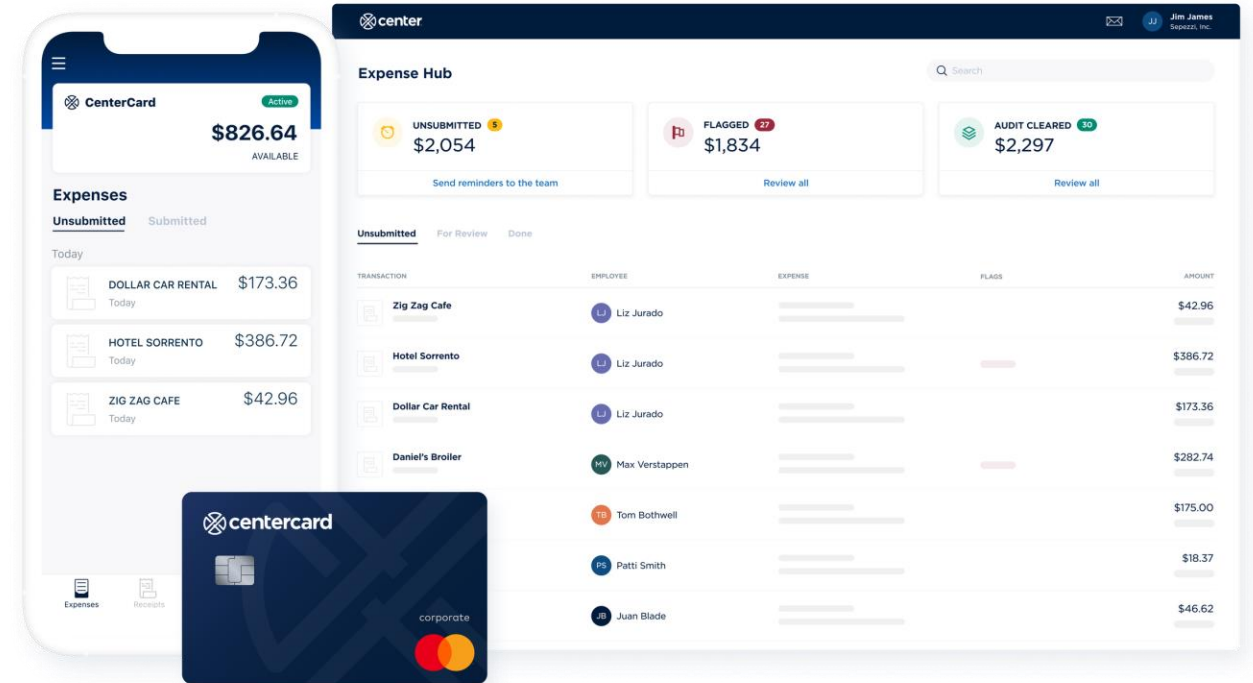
CenterCard
Active
$826.64
AVAILABLE

Expenses
Unsubmitted Submitted

Today

DOLLAR CAR RENTAL $173.36
Today

HOTEL SORRENTO $386.72
Today

ZIG ZAG CAFE $42.96
Today

Expenses Receipts

centercard
corporate

center
JJ Jim James
Sepezzi, Inc.

Expense Hub
Search

UNSUBMITTED 5
$2,054
Send reminders to the team

FLAGGED 27
$1,834
Review all

AUDIT CLEARED 30
$2,297
Review all

Unsubmitted For Review Done

| TRANSACTION | EMPLOYEE | EXPENSE | FLAGS | AMOUNT |
|---|---|---|---|---|
| Zig Zag Cafe | LJ Liz Jurado | | | $42.96 |
| Hotel Sorrento | LJ Liz Jurado | | | $386.72 |
| Dollar Car Rental | LJ Liz Jurado | | | $173.36 |
| Daniel's Broiler | MV Max Verstappen | | | $282.74 |
| | TB Tom Bothwell | | | $175.00 |
| | PS Patti Smith | | | $18.37 |
| | JB Juan Blade | | | $46.62 |